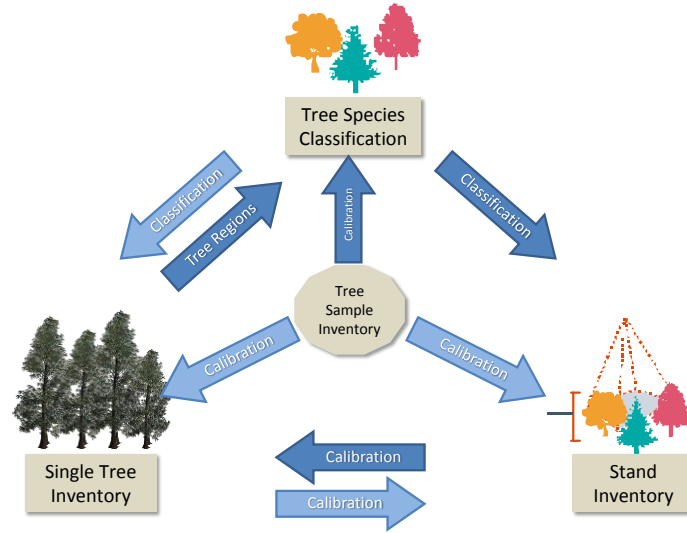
Tree Species Classification

Classification

Tree Regions

Calibration

Classification

Tree Sample Inventory

Calibration

Calibration

Single Tree Inventory

Calibration

Calibration

Stand Inventory